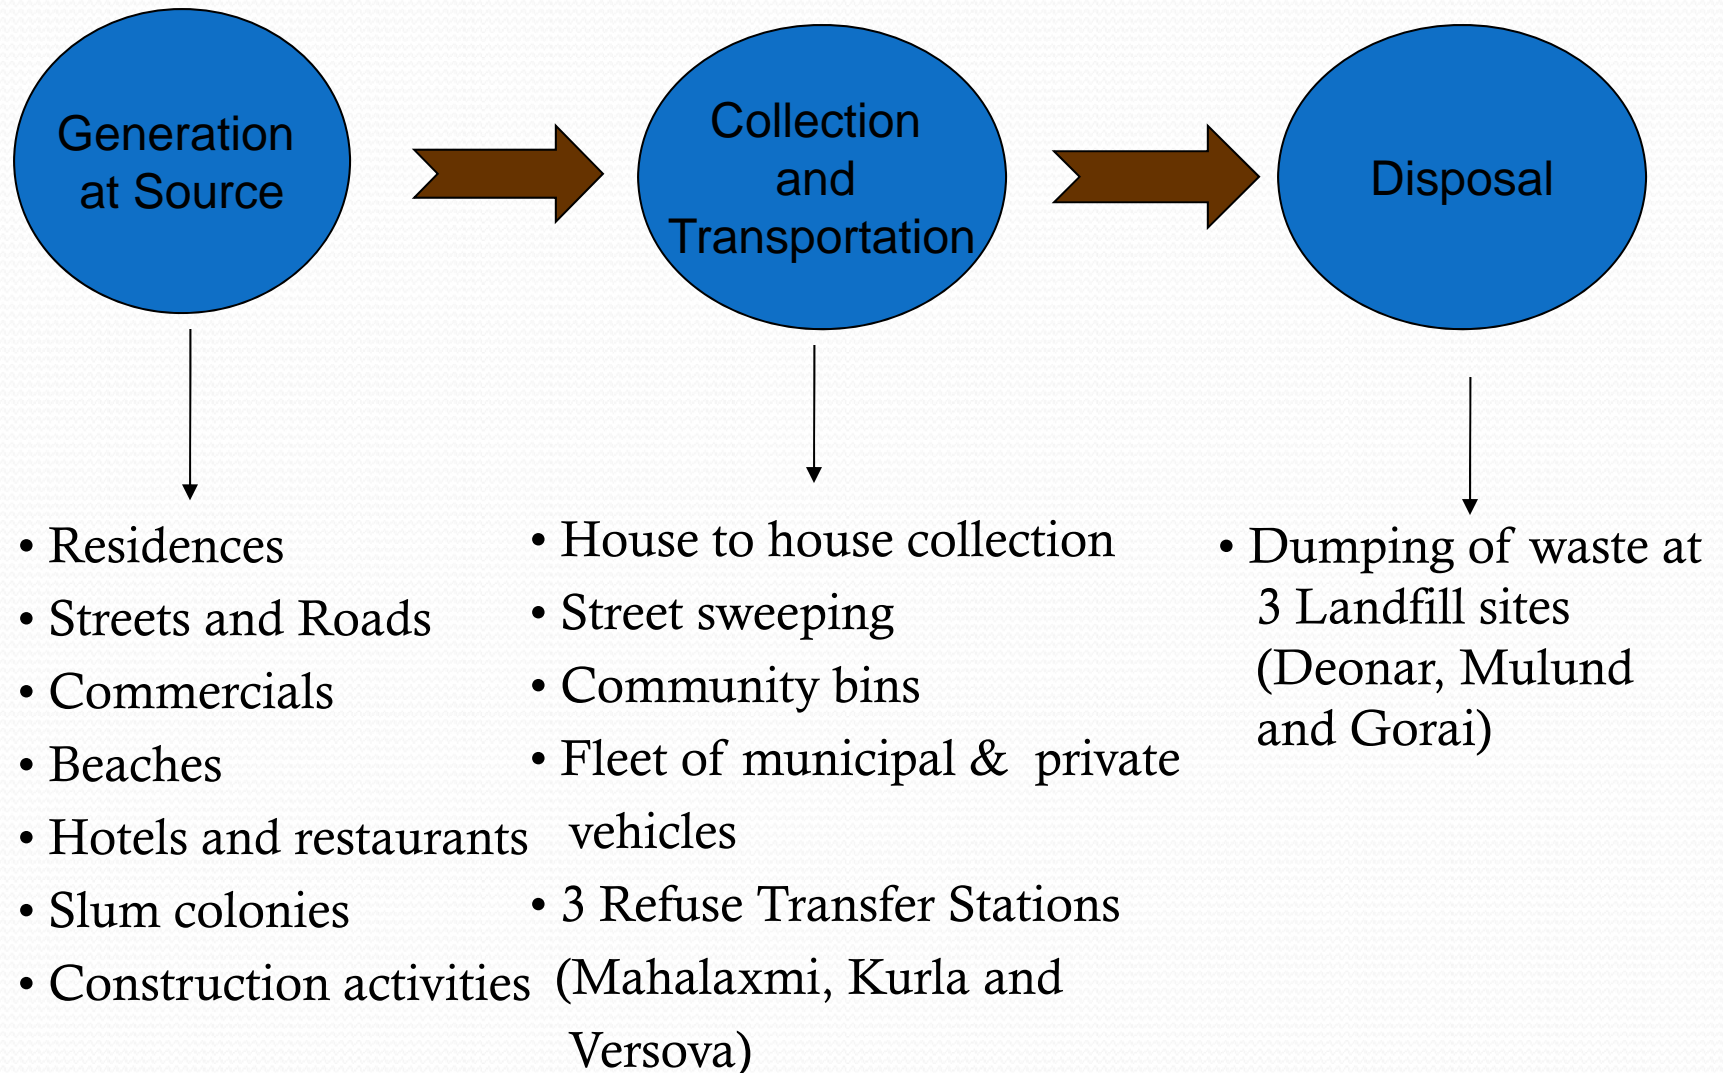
Generation at Source

Collection and Transportation

Disposal

• Residences
• Streets and Roads
• Commercials
• Beaches
• Hotels and restaurants
• Slum colonies
• Construction activities

• House to house collection
• Street sweeping
• Community bins
• Fleet of municipal & private vehicles
• 3 Refuse Transfer Stations (Mahalaxmi, Kurla and Versova)

• Dumping of waste at 3 Landfill sites (Deonar, Mulund and Gorai)